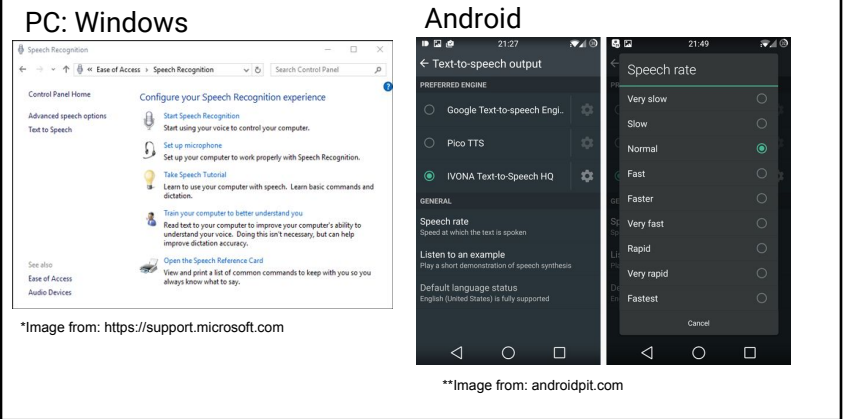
PC: Windows

Speech Recognition

« Ease of Access › Speech Recognition

Search Control Panel

Control Panel Home

Advanced speech options

Text to Speech

Configure your Speech Recognition experience

Start Speech Recognition
Start using your voice to control your computer.

Set up microphone
Set up your computer to work properly with Speech Recognition.

Take Speech Tutorial
Learn to use your computer with speech. Learn basic commands and dictation.

Train your computer to better understand you
Read text to your computer to improve your computer's ability to understand your voice. Doing this isn't necessary, but can help improve dictation accuracy.

Open the Speech Reference Card
View and print a list of common commands to keep with you so you always know what to say.

See also

Ease of Access

Audio Devices

*Image from: https://support.microsoft.com

Android

21:27

← Text-to-speech output

PREFERRED ENGINE

Google Text-to-speech Engi..

Pico TTS

IVONA Text-to-Speech HQ

GENERAL

Speech rate
Speed at which the text is spoken

Listen to an example
Play a short demonstration of speech synthesis

Default language status
English (United States) is fully supported

21:49

Speech rate

Very slow

Slow

Normal

Fast

Faster

Very fast

Rapid

Very rapid

Fastest

Cancel

**Image from: androidpit.com